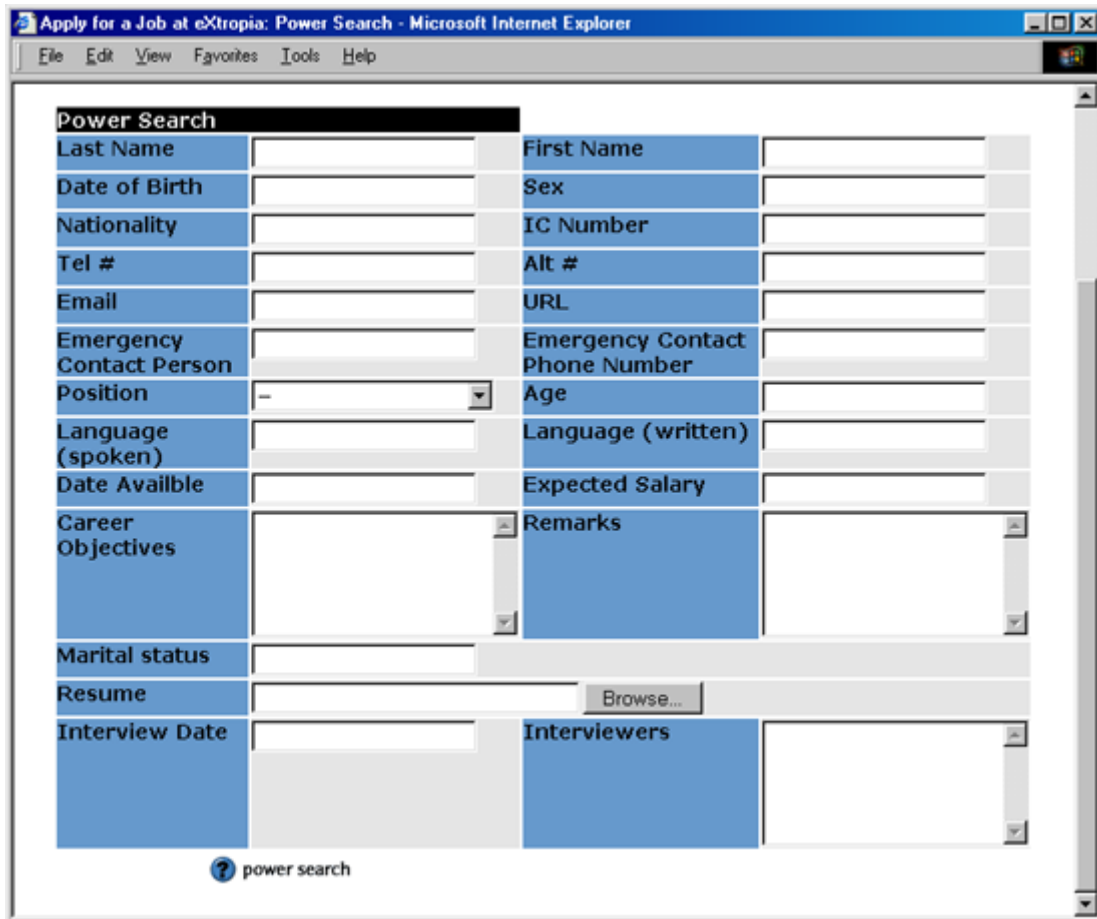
Apply for a Job at eXtropia: Power Search - Microsoft Internet Explorer

File Edit View Favorites Tools Help

Power Search

| | | | |
|---|---|---|---|
| Last Name | | First Name | |
| Date of Birth | | Sex | |
| Nationality | | IC Number | |
| Tel # | | Alt # | |
| Email | | URL | |
| Emergency Contact Person | | Emergency Contact Phone Number | |
| Position | – | Age | |
| Language (spoken) | | Language (written) | |
| Date Availble | | Expected Salary | |
| Career Objectives | | Remarks | |
| Marital status | | | |
| Resume | Browse... | | |
| Interview Date | | Interviewers | |

power search